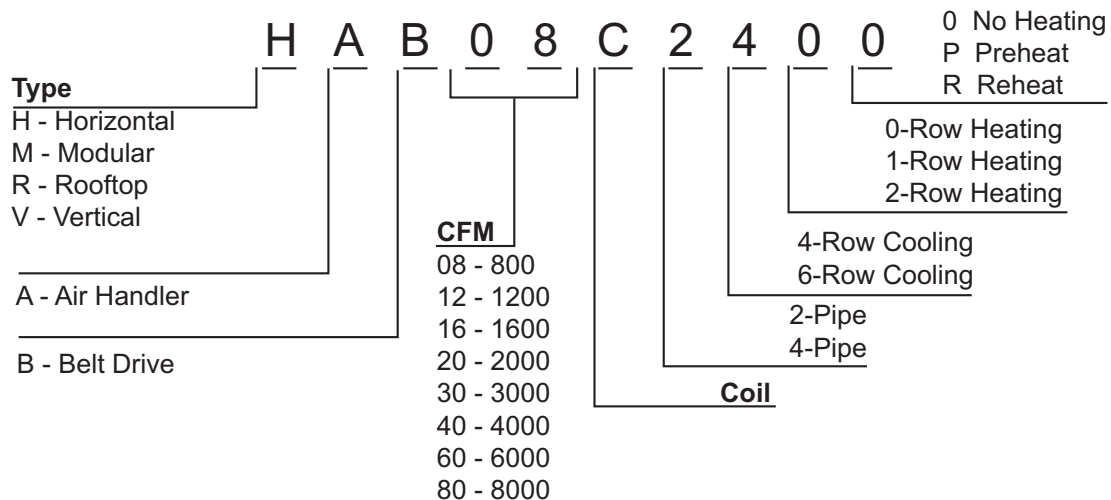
H A B 0 8 C 2 4 0 0

0 No Heating
P Preheat
R Reheat

Type
H - Horizontal
M - Modular
R - Rooftop
V - Vertical

0-Row Heating
1-Row Heating
2-Row Heating

CFM
08 - 800
12 - 1200
16 - 1600
20 - 2000
30 - 3000
40 - 4000
60 - 6000
80 - 8000

4-Row Cooling
6-Row Cooling

A - Air Handler

2-Pipe
4-Pipe

B - Belt Drive

Coil